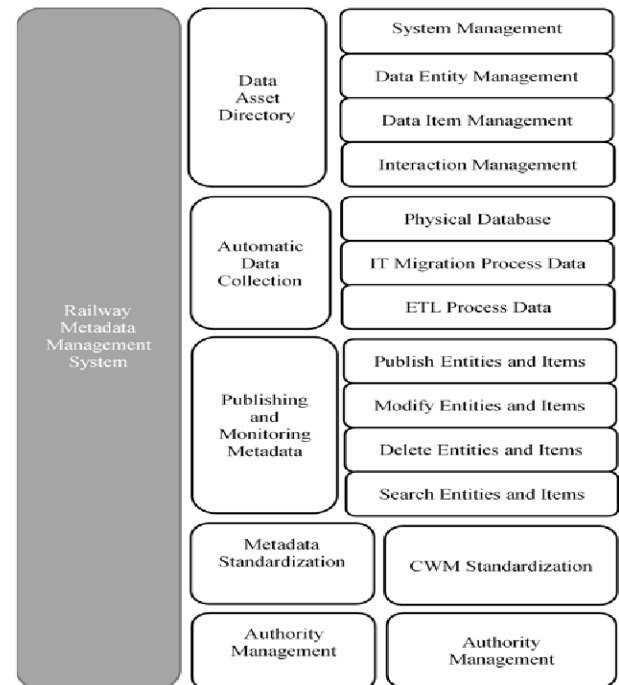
Railway Metadata Management System

Data Asset Directory

System Management

Data Entity Management

Data Item Management

Interaction Management

Automatic Data Collection

Physical Database

IT Migration Process Data

ETL Process Data

Publishing and Monitoring Metadata

Publish Entities and Items

Modify Entities and Items

Delete Entities and Items

Search Entities and Items

Metadata Standardization

CWM Standardization

Authority Management

Authority Management